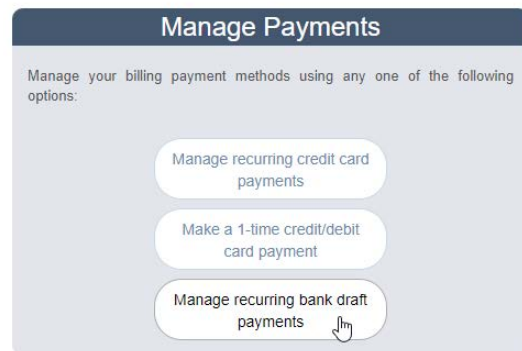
Manage Payments

Manage your billing payment methods using any one of the following options:

Manage recurring credit card payments

Make a 1-time credit/debit card payment

Manage recurring bank draft payments